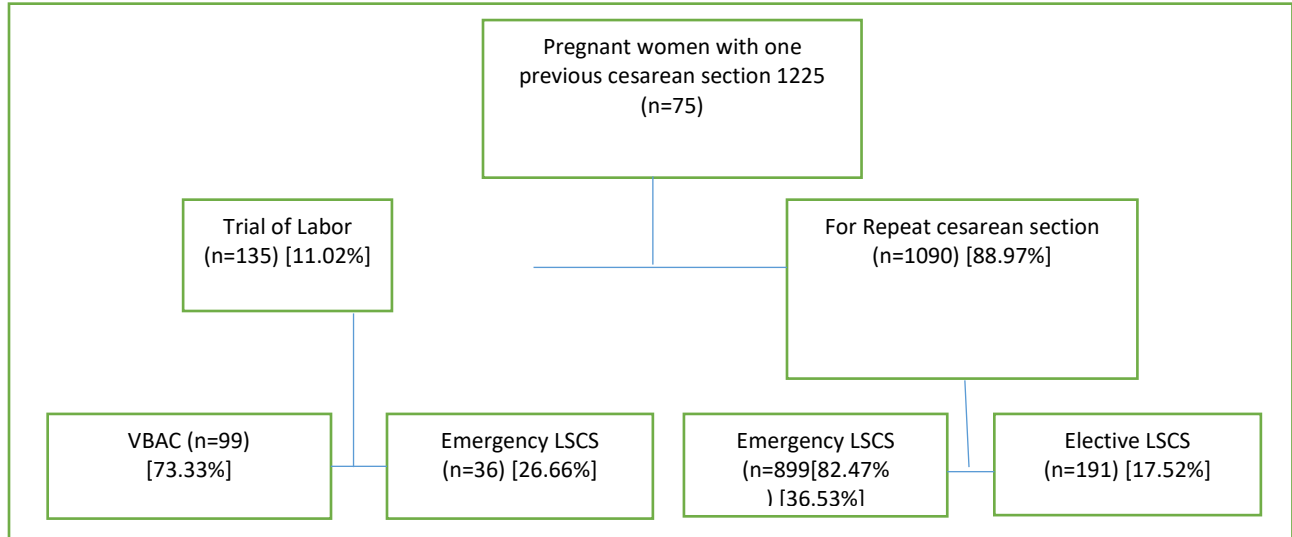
Pregnant women with one previous cesarean section 1225 (n=75)

Trial of Labor (n=135) [11.02%]

For Repeat cesarean section (n=1090) [88.97%]

VBAC (n=99) [73.33%]

Emergency LSCS (n=36) [26.66%]

Emergency LSCS (n=899[82.47% ) [36.53%]

Elective LSCS (n=191) [17.52%]